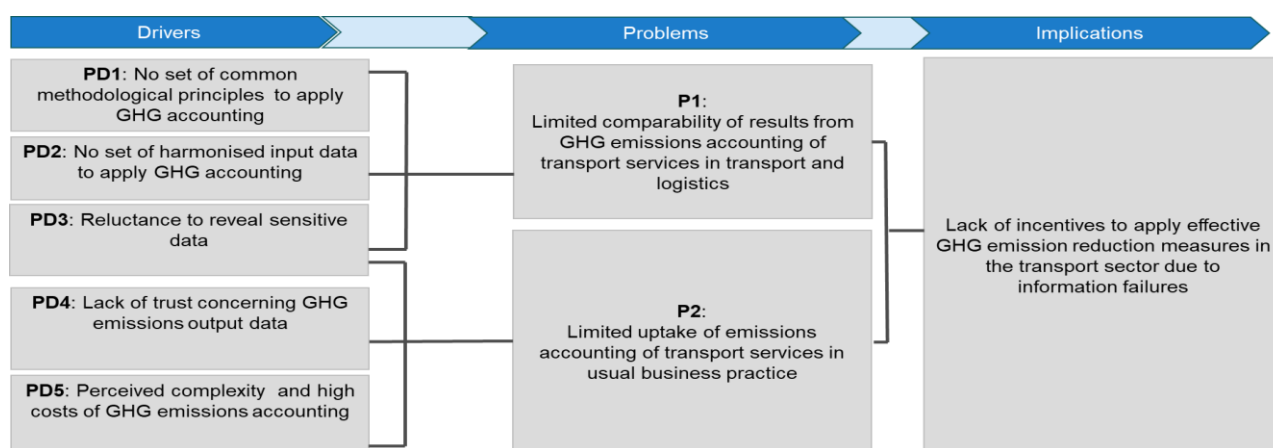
Drivers

Problems

Implications

PD1: No set of common methodological principles to apply GHG accounting

PD2: No set of harmonised input data to apply GHG accounting

PD3: Reluctance to reveal sensitive data

PD4: Lack of trust concerning GHG emissions output data

PD5: Perceived complexity and high costs of GHG emissions accounting

P1: Limited comparability of results from GHG emissions accounting of transport services in transport and logistics

P2: Limited uptake of emissions accounting of transport services in usual business practice

Lack of incentives to apply effective GHG emission reduction measures in the transport sector due to information failures